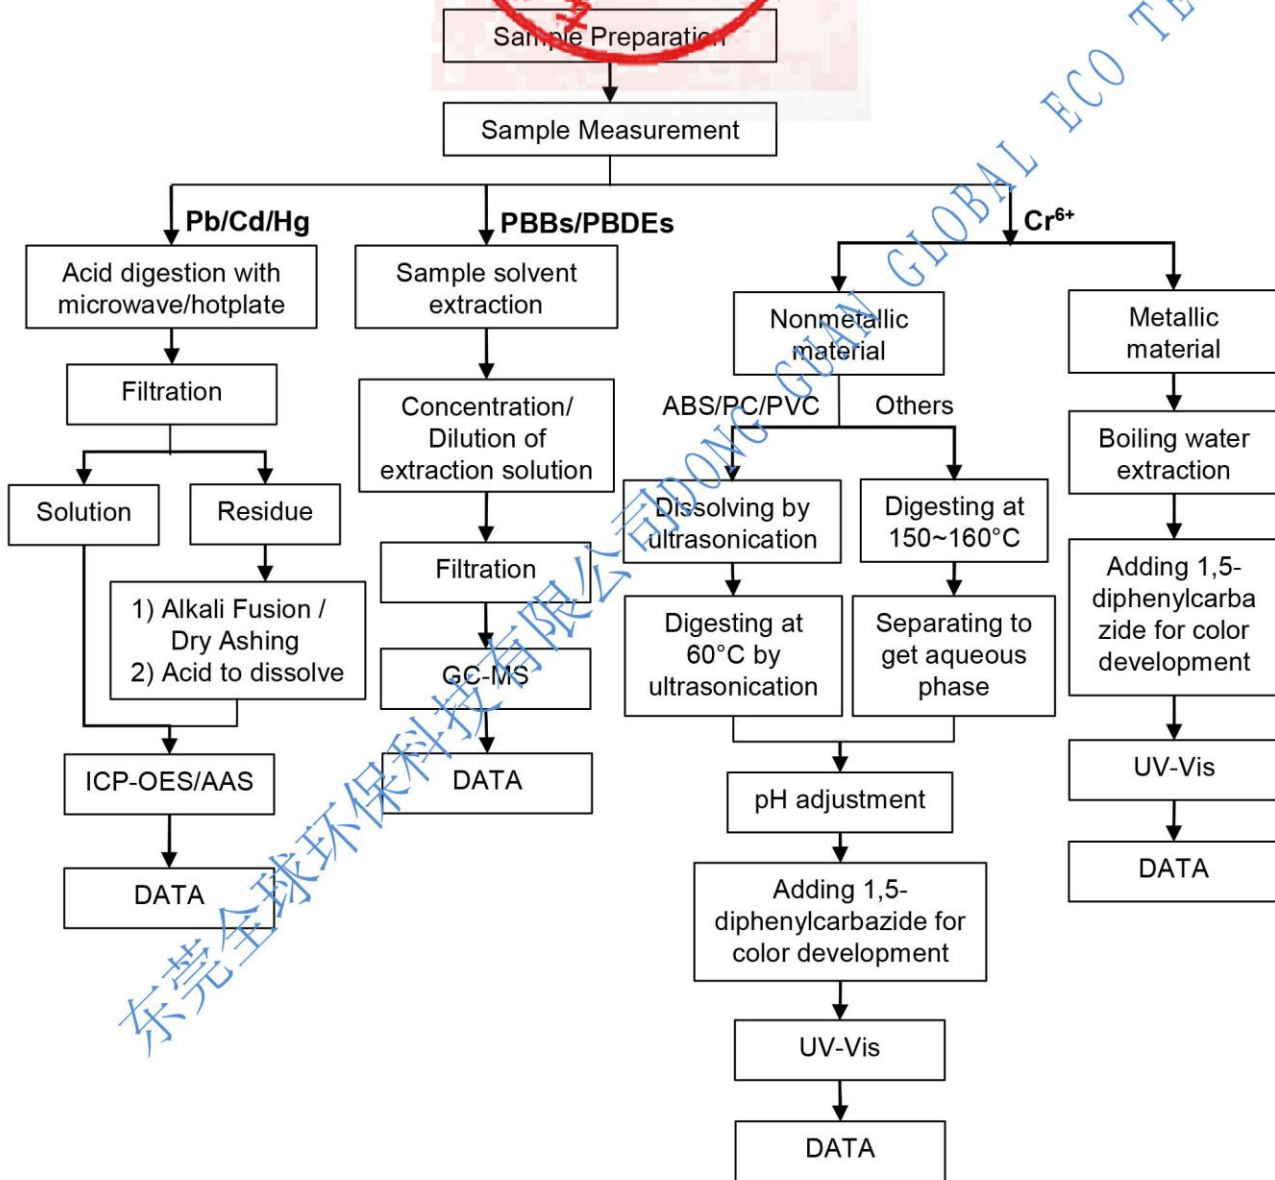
Sample Preparation

Sample Measurement

Pb/Cd/Hg

Acid digestion with microwave/hotplate

Filtration

Solution

Residue

1) Alkali Fusion / Dry Ashing
2) Acid to dissolve

ICP-OES/AAS

DATA

PBBs/PBDEs

Sample solvent extraction

Concentration/ Dilution of extraction solution

Filtration

GC-MS

DATA

$Cr^{6+}$

Nonmetallic material

ABS/PC/PVC

Others

Dissolving by ultrasonication

Digesting at 60°C by ultrasonication

Digesting at 150~160°C

Separating to get aqueous phase

pH adjustment

Adding 1,5-diphenylcarbazide for color development

UV-Vis

DATA

Metallic material

Boiling water extraction

Adding 1,5-diphenylcarbazide for color development

UV-Vis

DATA

东莞全球环保科技有限公司 DONG GUAN GLOBAL ECO TE